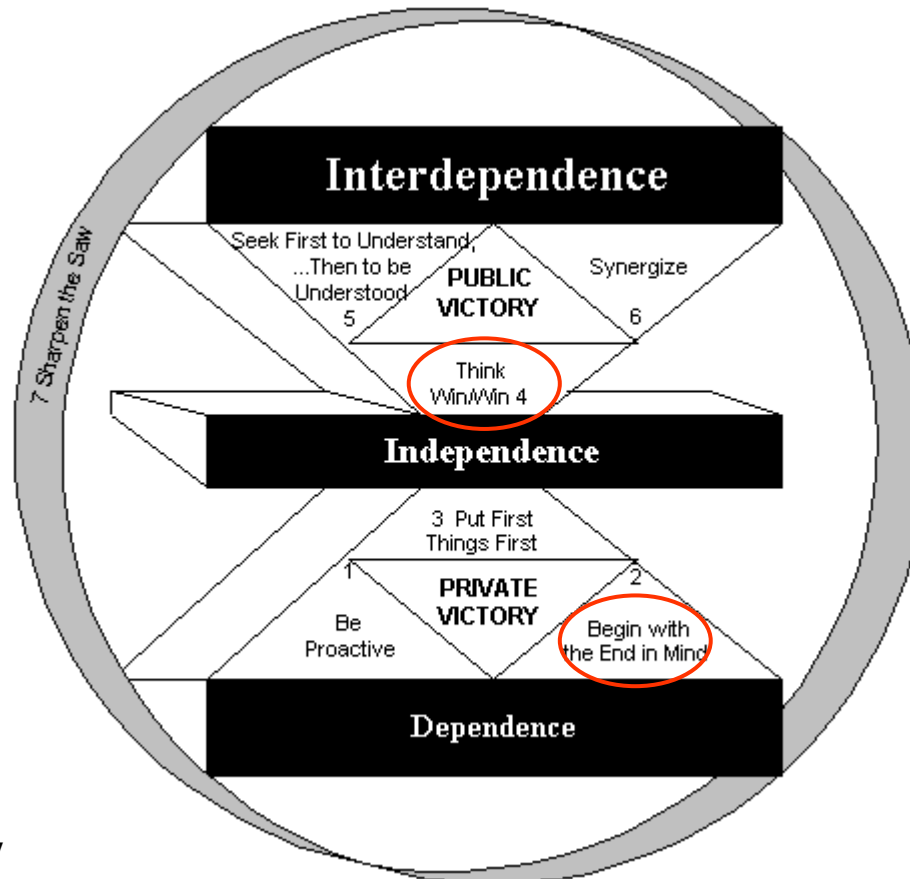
7 Sharpen the Saw

Interdependence

Seek First to Understand, ...Then to be Understood 5

PUBLIC VICTORY

Synergize 6

Think Win/Win 4

Independence

3 Put First Things First

1 Be Proactive

PRIVATE VICTORY

2 Begin with the End in Mind

Dependence